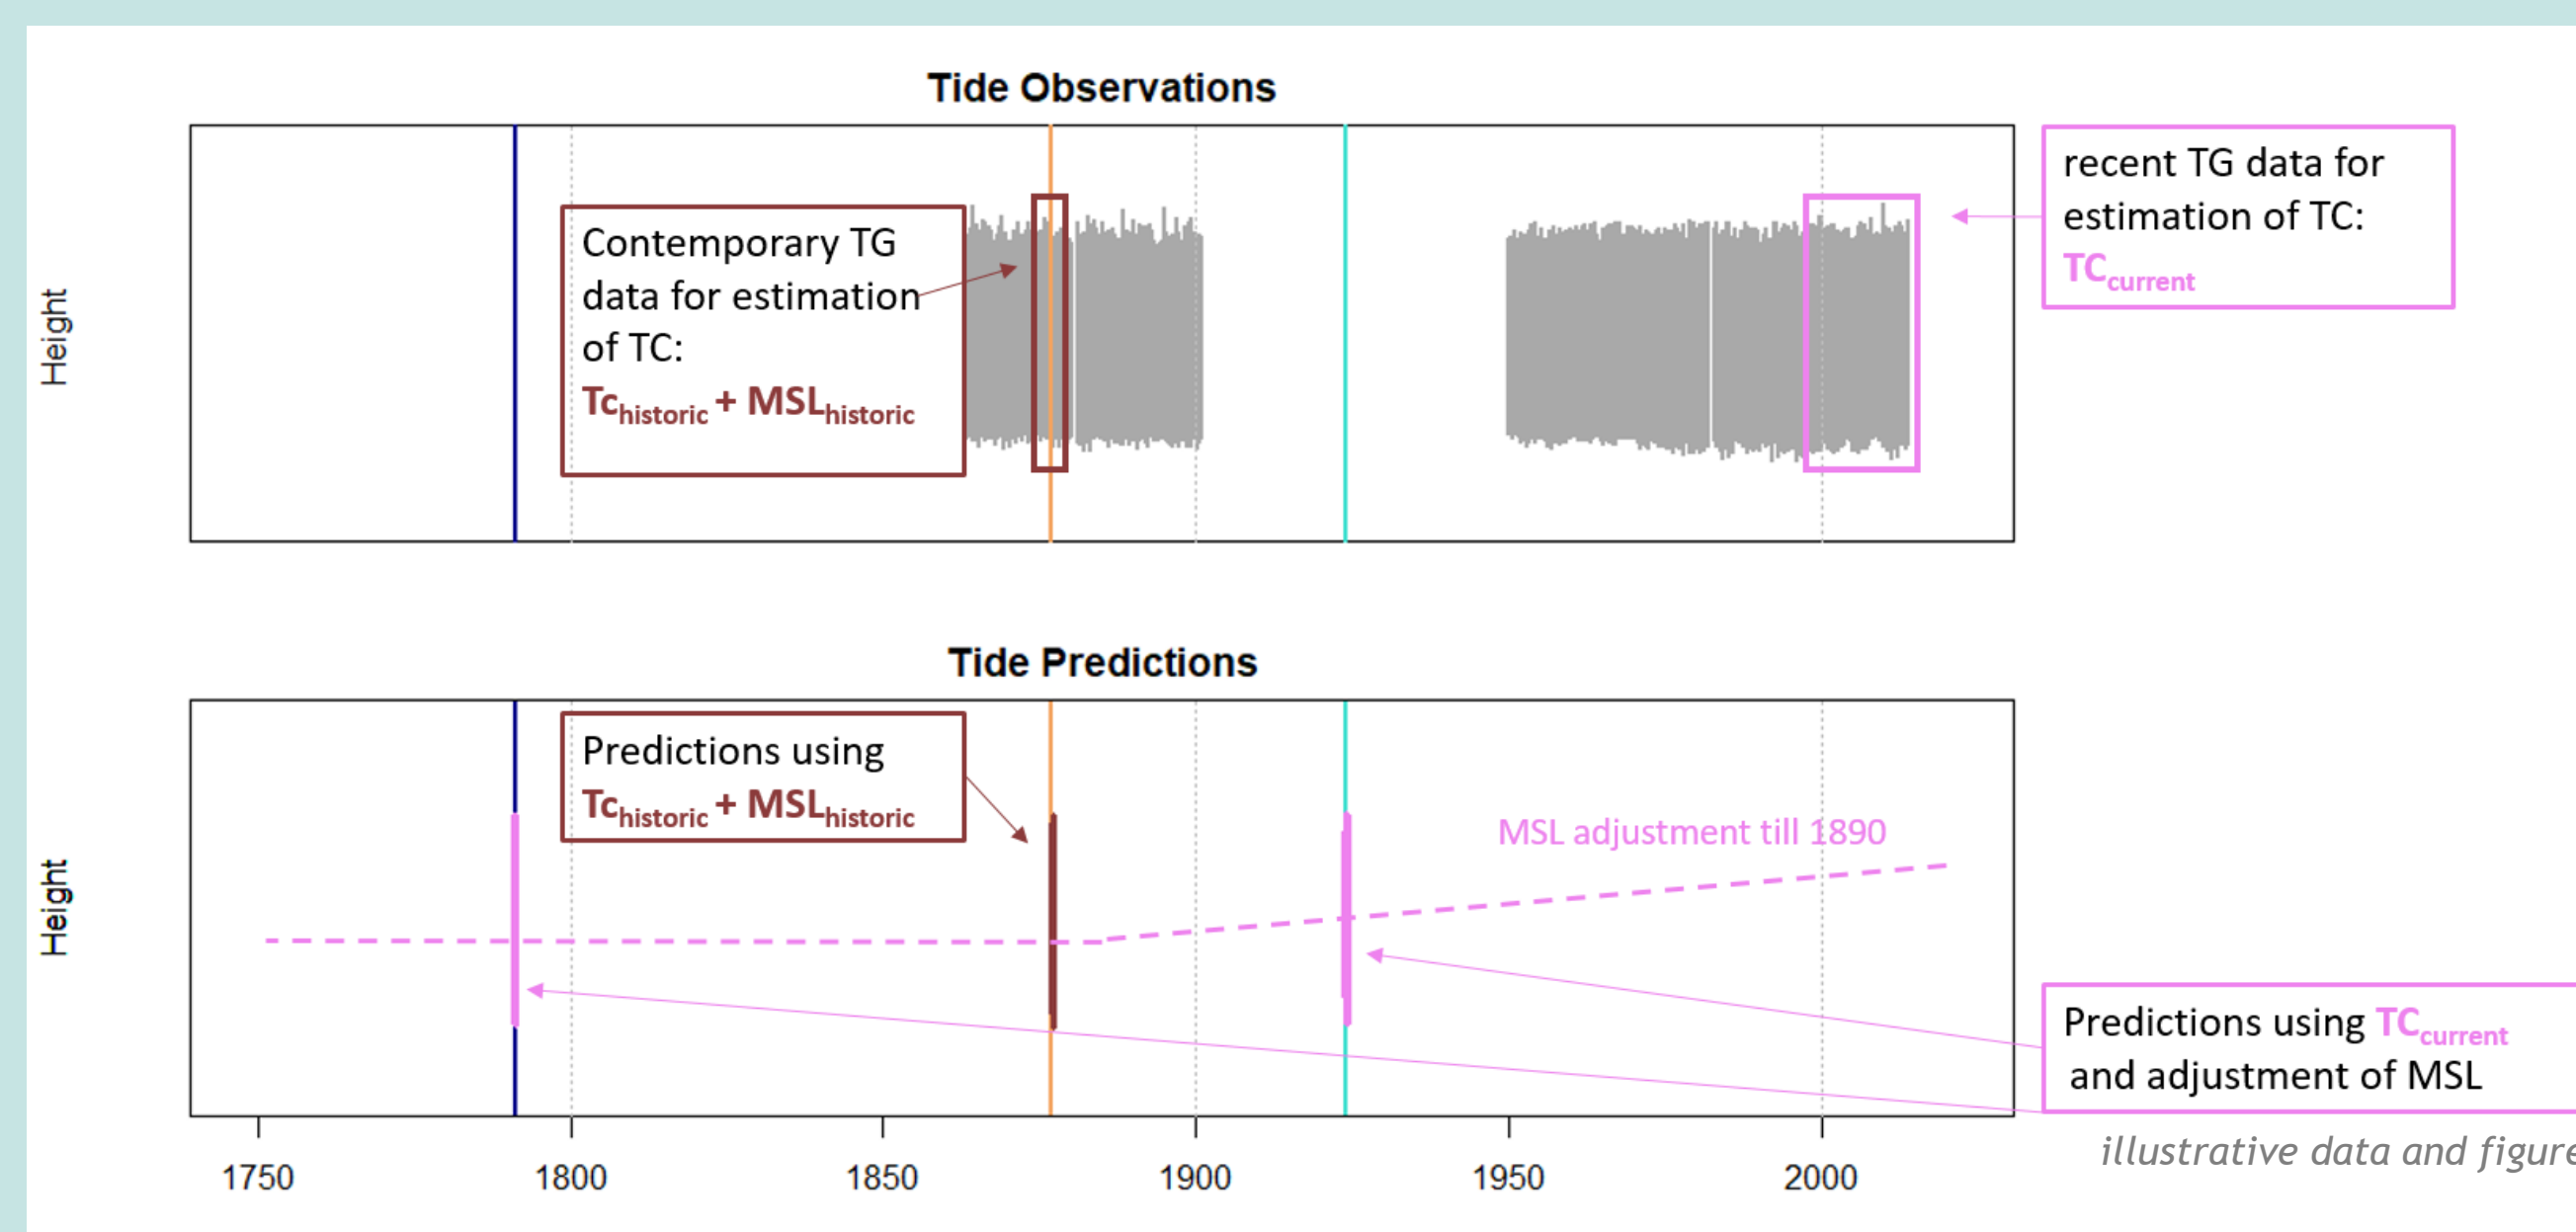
Tide Observations

Height

Contemporary TG data for estimation of TC:
$Tc_{historic}$ + $MSL_{historic}$

recent TG data for estimation of TC:
$TC_{current}$

Tide Predictions

Height

Predictions using
$Tc_{historic}$ + $MSL_{historic}$

MSL adjustment till 1890

Predictions using $TC_{current}$ and adjustment of MSL

1750 1800 1850 1900 1950 2000

illustrative data and figure